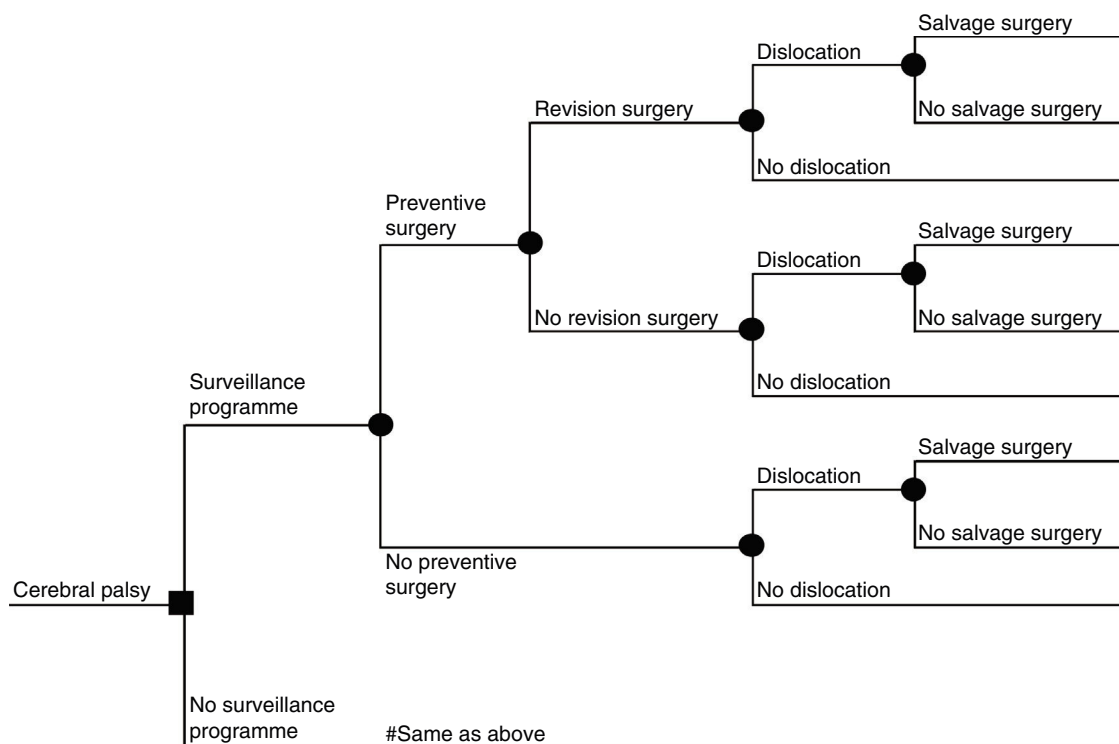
Cerebral palsy

Surveillance programme

Preventive surgery

Revision surgery

Dislocation

Salvage surgery

No salvage surgery

No dislocation

No revision surgery

Dislocation

Salvage surgery

No salvage surgery

No dislocation

No preventive surgery

Dislocation

Salvage surgery

No salvage surgery

No dislocation

No surveillance programme

#Same as above